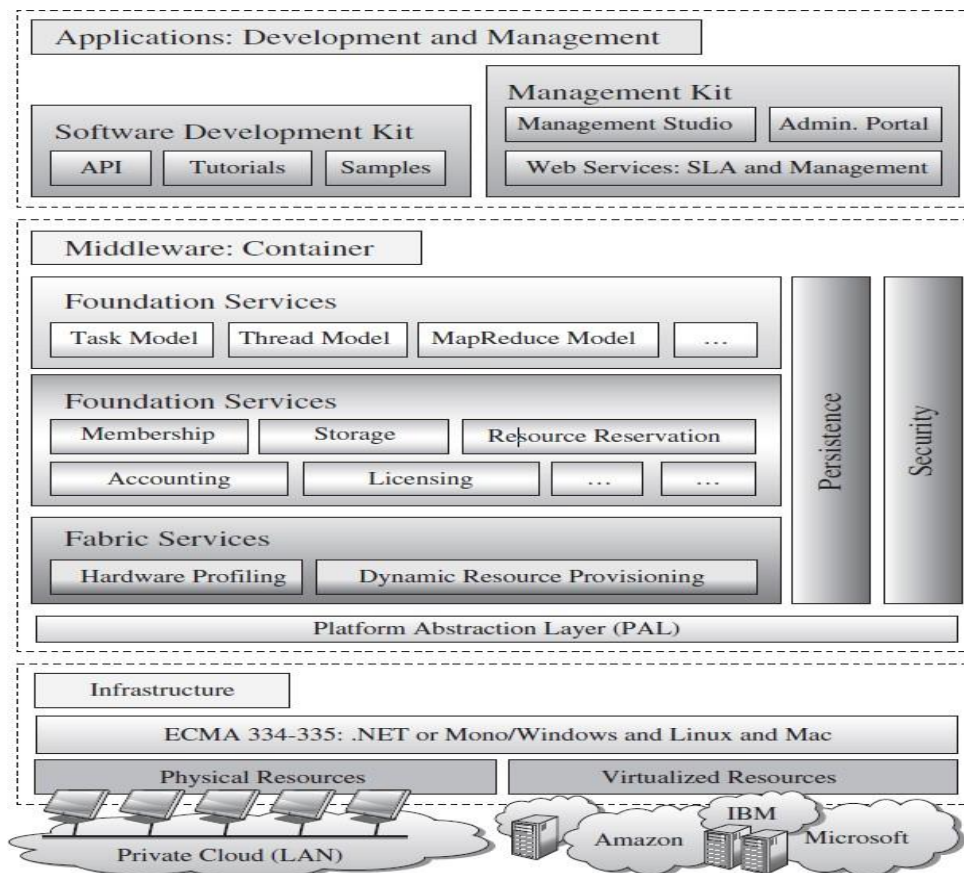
Applications: Development and Management

Software Development Kit

API

Tutorials

Samples

Management Kit

Management Studio

Admin. Portal

Web Services: SLA and Management

Middleware: Container

Foundation Services

Task Model

Thread Model

MapReduce Model

...

Foundation Services

Membership

Storage

Resource Reservation

Accounting

Licensing

...

...

Fabric Services

Hardware Profiling

Dynamic Resource Provisioning

Persistence

Security

Platform Abstraction Layer (PAL)

Infrastructure

ECMA 334-335: .NET or Mono/Windows and Linux and Mac

Physical Resources

Virtualized Resources

Private Cloud (LAN)

Amazon

IBM

Microsoft